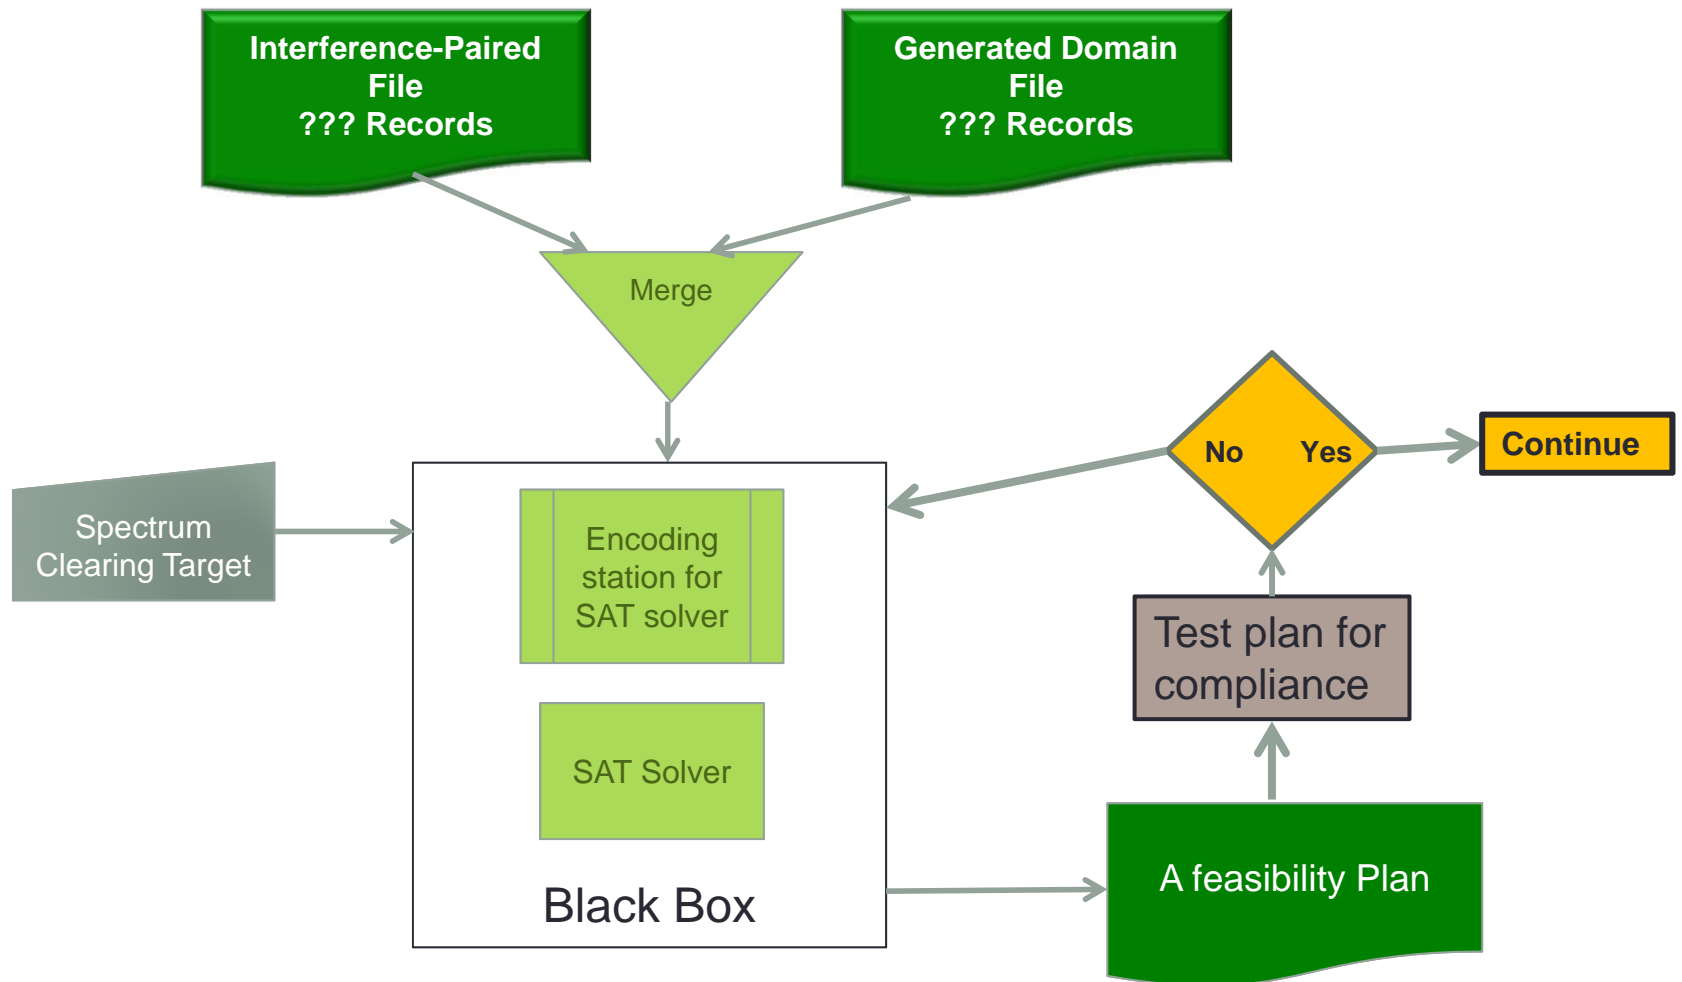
Interference-Paired File
??? Records

Generated Domain File
??? Records

Merge

Spectrum Clearing Target

Encoding station for SAT solver

SAT Solver

Black Box

No Yes

Continue

Test plan for compliance

A feasibility Plan